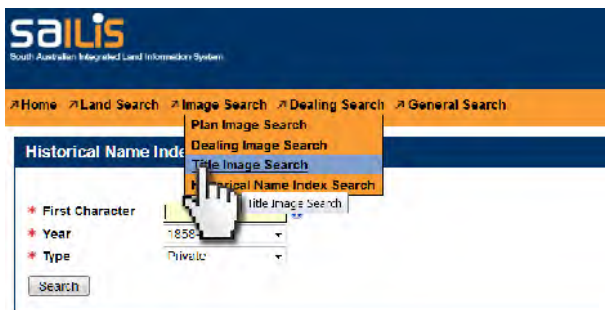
saILIS
South Australian Integrated Land Information System

↗Home ↗Land Search ↗Image Search ↗Dealing Search ↗General Search

Plan Image Search
Dealing Image Search
Title Image Search
H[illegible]torical Name Index Search

Historical Name Inde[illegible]

Title Image Search

* First Character
* Year 1858
* Type Private

Search